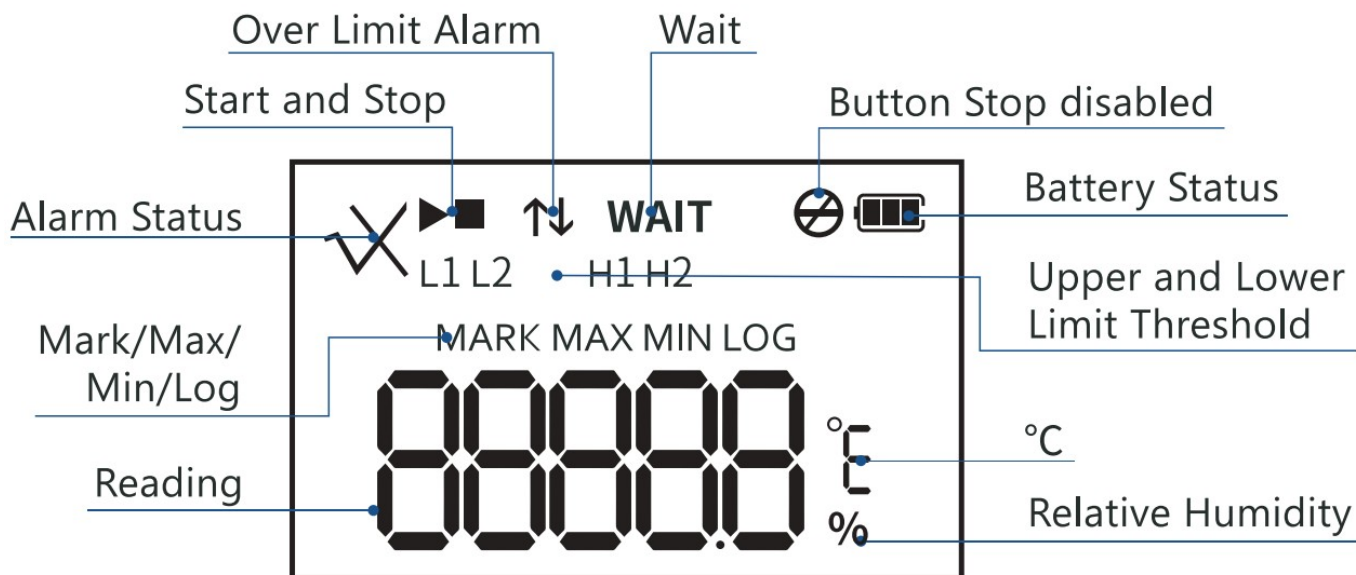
Over Limit Alarm
Wait
Start and Stop
Button Stop disabled
Battery Status
Alarm Status
WAIT
L1 L2
H1 H2
Upper and Lower Limit Threshold
Mark/Max/ Min/Log
MARK MAX MIN LOG
°C
Reading
Relative Humidity
%